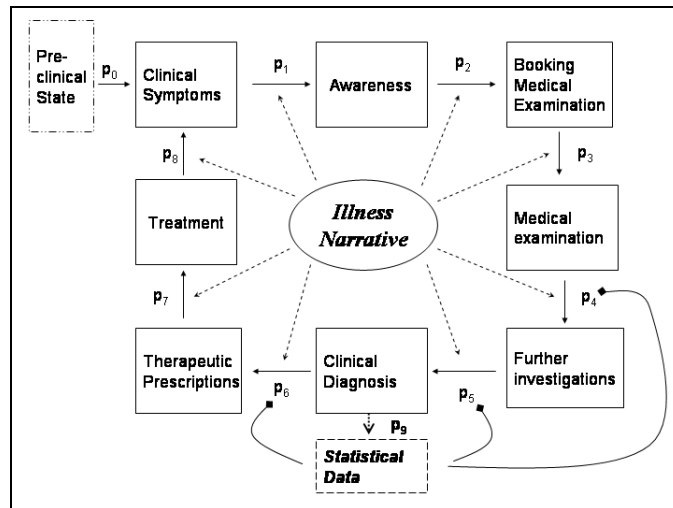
Pre-clinical State

$p_0$

Clinical Symptoms

$p_1$

Awareness

$p_2$

Booking Medical Examination

$p_3$

Medical examination

$p_4$

Further investigations

$p_5$

Clinical Diagnosis

$p_9$

Statistical Data

$p_6$

Therapeutic Prescriptions

$p_7$

Treatment

$p_8$

Illness Narrative